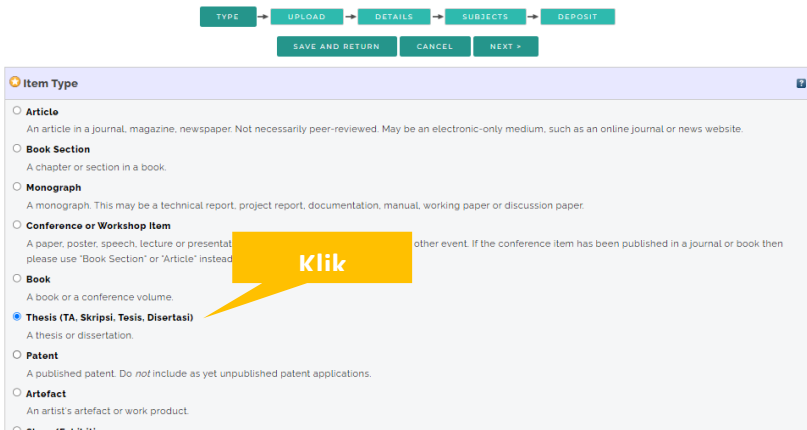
TYPE → UPLOAD → DETAILS → SUBJECTS → DEPOSIT

SAVE AND RETURN   CANCEL   NEXT »

Item Type

?

Article
An article in a journal, magazine, newspaper. Not necessarily peer-reviewed. May be an electronic-only medium, such as an online journal or news website.

Book Section
A chapter or section in a book.

Monograph
A monograph. This may be a technical report, project report, documentation, manual, working paper or discussion paper.

Conference or Workshop Item
A paper, poster, speech, lecture or presentat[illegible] other event. If the conference item has been published in a journal or book then please use "Book Section" or "Article" instead

Klik

Book
A book or a conference volume.

Thesis (TA, Skripsi, Tesis, Disertasi)
A thesis or dissertation.

Patent
A published patent. Do not include as yet unpublished patent applications.

Artefact
An artist's artefact or work product.

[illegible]